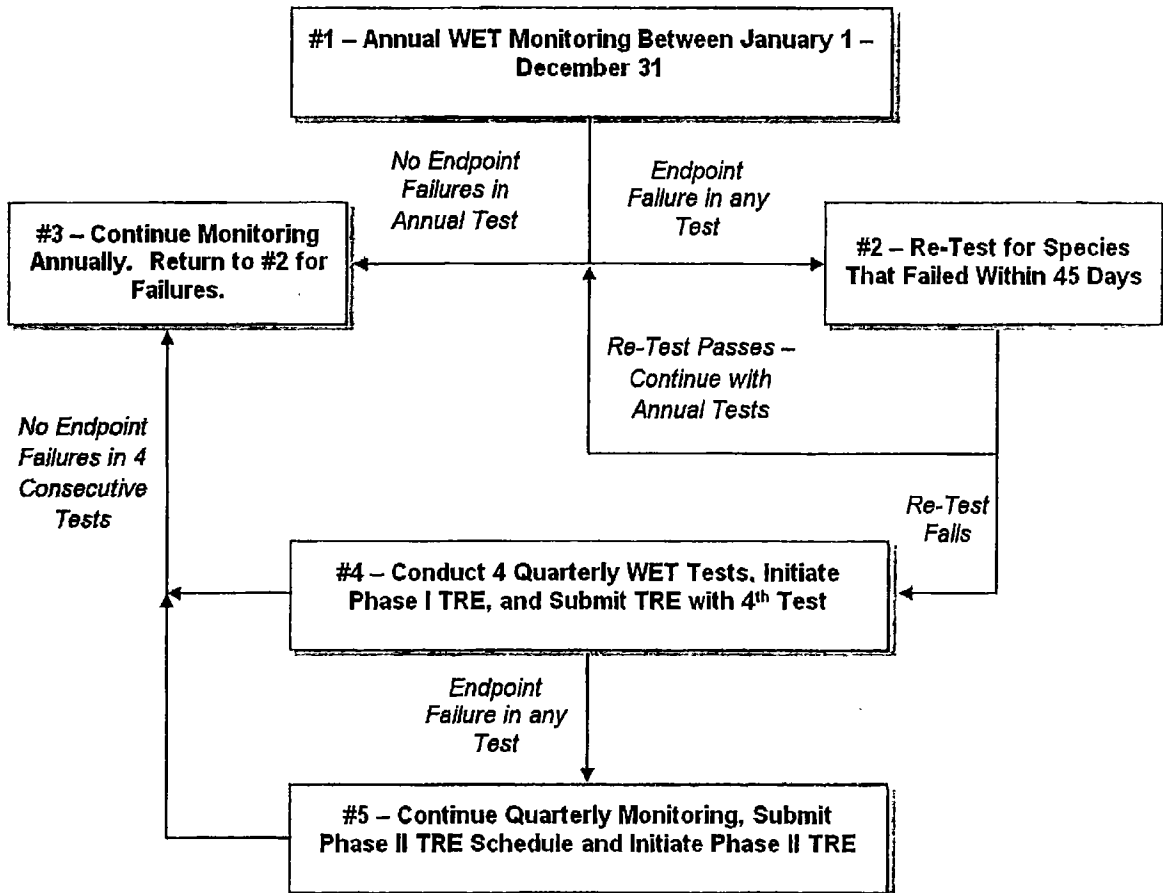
#1 – Annual WET Monitoring Between January 1 – December 31

No Endpoint Failures in Annual Test

Endpoint Failure in any Test

#3 – Continue Monitoring Annually. Return to #2 for Failures.

#2 – Re-Test for Species That Failed Within 45 Days

Re-Test Passes – Continue with Annual Tests

No Endpoint Failures in 4 Consecutive Tests

Re-Test Fails

#4 – Conduct 4 Quarterly WET Tests, Initiate Phase I TRE, and Submit TRE with 4$^{th}$ Test

Endpoint Failure in any Test

#5 – Continue Quarterly Monitoring, Submit Phase II TRE Schedule and Initiate Phase II TRE